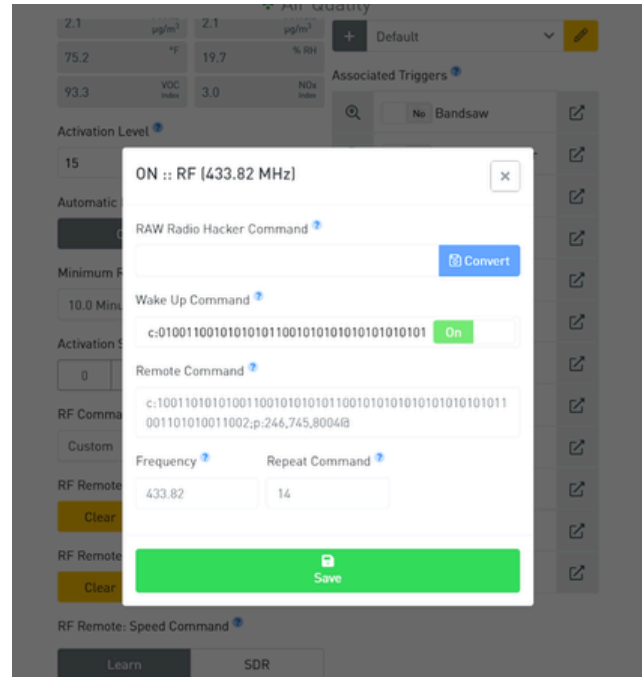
Air Quality

2.1 µg/m³ | 2.1 µg/m³
75.2 °F | 19.7 % RH
93.3 VOC Index | 3.0 NOx Index

Activation Level
15

Automatic

Minimum
10.0 Minu

Activation
0

RF Comma
Custom

RF Remote
Clear

RF Remote
Clear

RF Remote: Speed Command
Learn | SDR

+ Default

Associated Triggers

No Bandsaw

ON :: RF (433.82 MHz)

×

RAW Radio Hacker Command

Convert

Wake Up Command

c:0100110010101010110010101010101010101 On

Remote Command

c:10011010101001100101010101100101010101010101010111001101010011002;p:246,745,8004@

Frequency
433.82

Repeat Command
14

Save